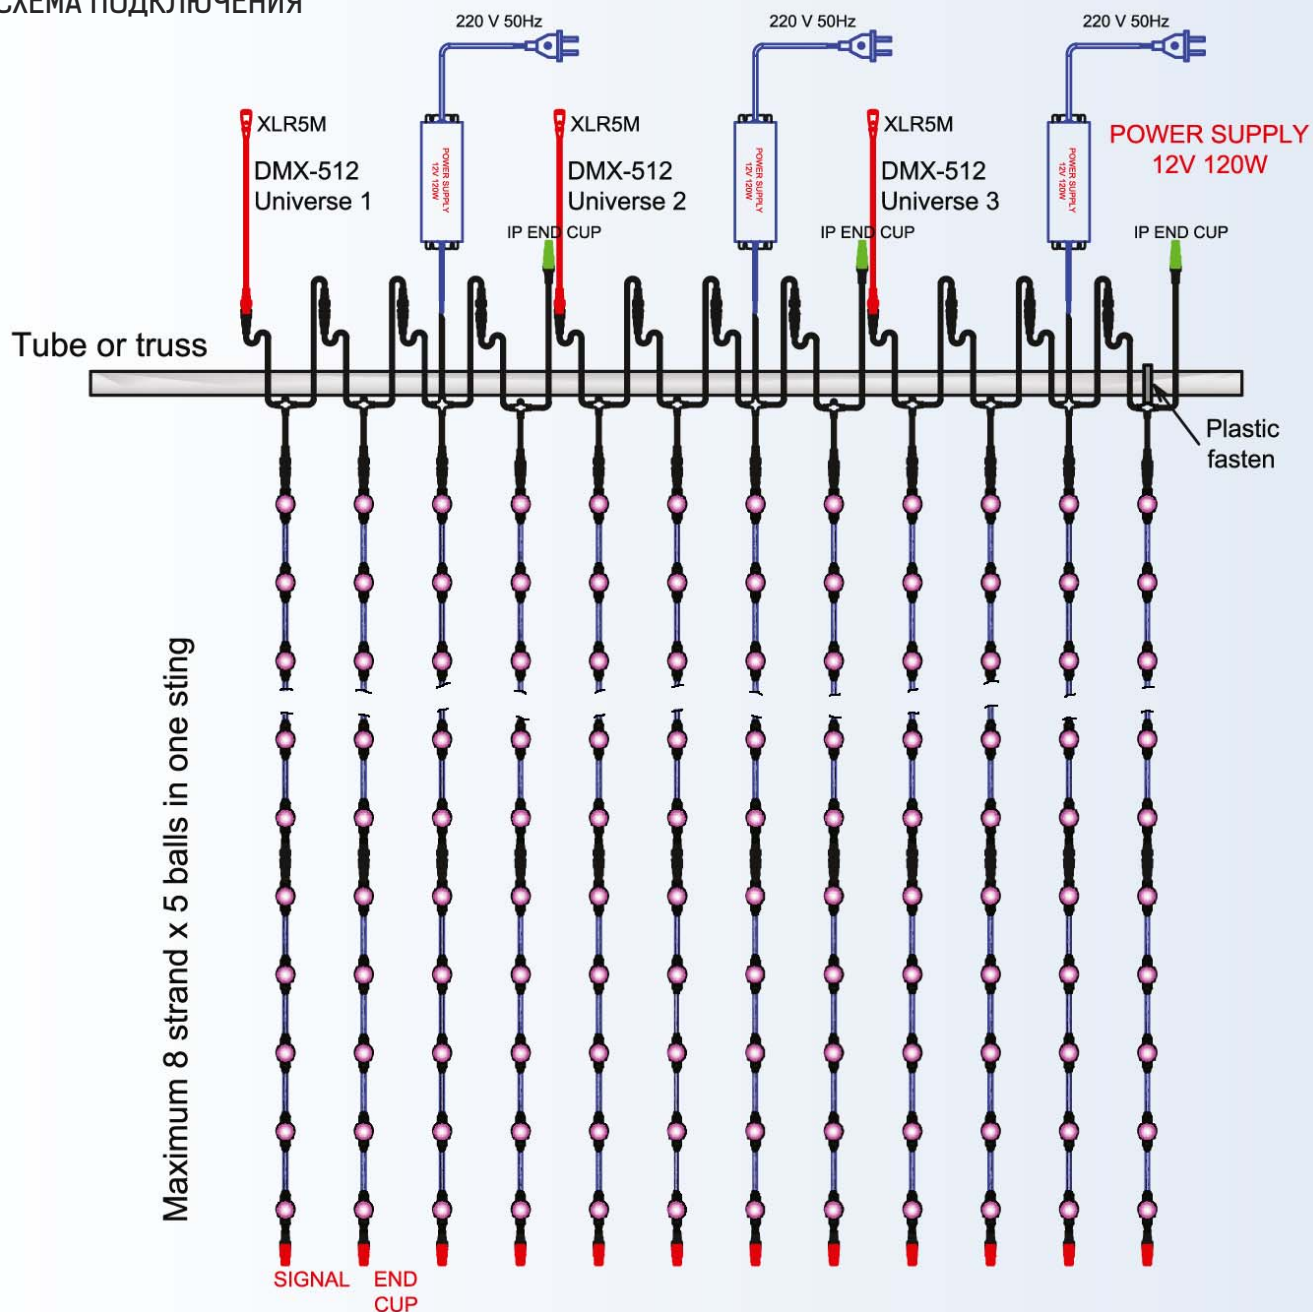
СХЕМА ПОДКЛЮЧЕНИЯ

220 V 50Hz

220 V 50Hz

220 V 50Hz

XLR5M
DMX-512
Universe 1

POWER SUPPLY 12V 120W

XLR5M
DMX-512
Universe 2

IP END CUP

POWER SUPPLY 12V 120W

XLR5M
DMX-512
Universe 3

IP END CUP

POWER SUPPLY 12V 120W

POWER SUPPLY
12V 120W

IP END CUP

Tube or truss

Plastic fasten

Maximum 8 strand x 5 balls in one sting

SIGNAL END CUP